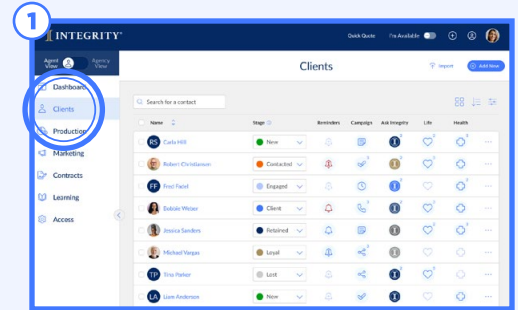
1

INTEGRITY

Quick Quote I'm Available

Agent View Agency View

Dashboard
Clients
Production
Marketing
Contracts
Learning
Access

Clients

Import + Add New

Search for a contact

| Name | Stage | Reminders | Campaign | Ask Integrity | Life | Health |
|---|---|---|---|---|---|---|
| RS Carla Hill | New | | | | | |
| Robert Christianson | Contacted | | | | | |
| FF Fred Fadel | Engaged | | | | | |
| Bobbie Weber | Client | | | | | |
| Jessica Sanders | Retained | | | | | |
| Michael Vargas | Loyal | | | | | |
| TP Tina Parker | Lost | | | | | |
| LA Liam Anderson | New | | | | | |